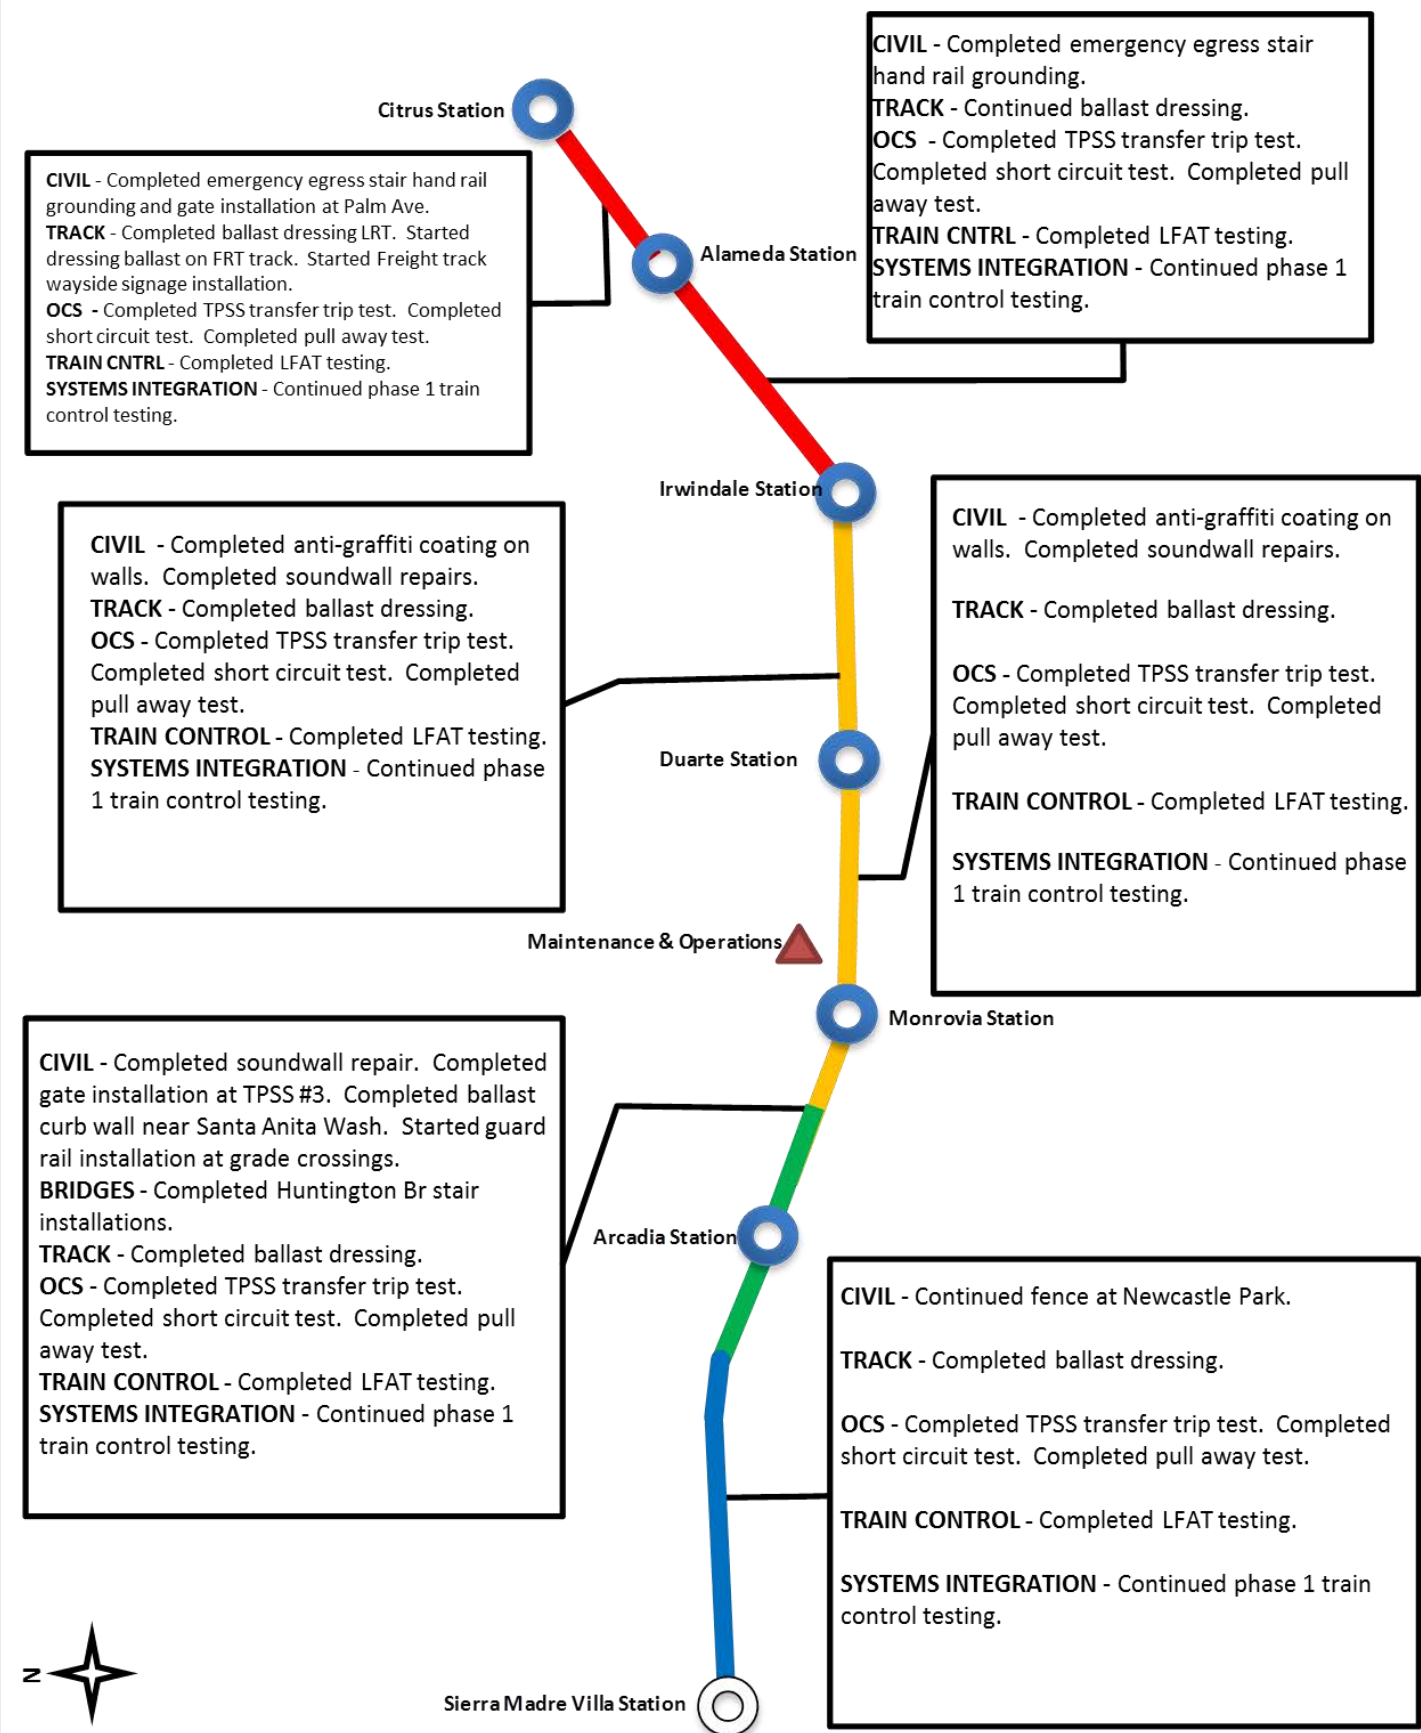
Citrus Station

CIVIL - Completed emergency egress stair hand rail grounding and gate installation at Palm Ave.
TRACK - Completed ballast dressing LRT. Started dressing ballast on FRT track. Started Freight track wayside signage installation.
OCS - Completed TPSS transfer trip test. Completed short circuit test. Completed pull away test.
TRAIN CNTRL - Completed LFAT testing.
SYSTEMS INTEGRATION - Continued phase 1 train control testing.

Alameda Station

CIVIL - Completed emergency egress stair hand rail grounding.
TRACK - Continued ballast dressing.
OCS - Completed TPSS transfer trip test. Completed short circuit test. Completed pull away test.
TRAIN CNTRL - Completed LFAT testing.
SYSTEMS INTEGRATION - Continued phase 1 train control testing.

Irwindale Station

CIVIL - Completed anti-graffiti coating on walls. Completed soundwall repairs.
TRACK - Completed ballast dressing.
OCS - Completed TPSS transfer trip test. Completed short circuit test. Completed pull away test.
TRAIN CONTROL - Completed LFAT testing.
SYSTEMS INTEGRATION - Continued phase 1 train control testing.

CIVIL - Completed anti-graffiti coating on walls. Completed soundwall repairs.

TRACK - Completed ballast dressing.

OCS - Completed TPSS transfer trip test. Completed short circuit test. Completed pull away test.

TRAIN CONTROL - Completed LFAT testing.

SYSTEMS INTEGRATION - Continued phase 1 train control testing.

Duarte Station

Maintenance & Operations

Monrovia Station

CIVIL - Completed soundwall repair. Completed gate installation at TPSS #3. Completed ballast curb wall near Santa Anita Wash. Started guard rail installation at grade crossings.
BRIDGES - Completed Huntington Br stair installations.
TRACK - Completed ballast dressing.
OCS - Completed TPSS transfer trip test. Completed short circuit test. Completed pull away test.
TRAIN CONTROL - Completed LFAT testing.
SYSTEMS INTEGRATION - Continued phase 1 train control testing.

Arcadia Station

CIVIL - Continued fence at Newcastle Park.

TRACK - Completed ballast dressing.

OCS - Completed TPSS transfer trip test. Completed short circuit test. Completed pull away test.

TRAIN CONTROL - Completed LFAT testing.

SYSTEMS INTEGRATION - Continued phase 1 train control testing.

N

Sierra Madre Villa Station